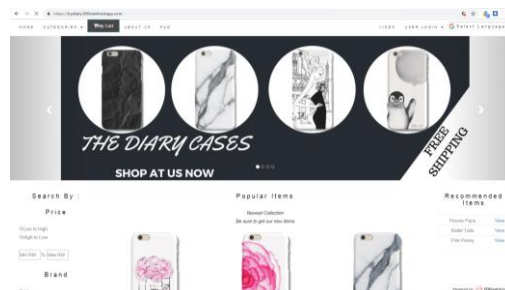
https://mydiary.000webhostapp.com

HOME CATEGORIES ▾ My Cart ABOUT US FAQ

VIDEO USER LOGIN ▾ Select Language

THE DIARY CASES

SHOP AT US NOW

FREE SHIPPING

Search By :

Price

Price Low to High

Price High to Low

Min RM To Max RM

Brand

Popular Items

Newest Collection

Be quick to get our new items

Recommended Items

Peonie Paris View

Swan Tutu View

Pink Peony View

Powered by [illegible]